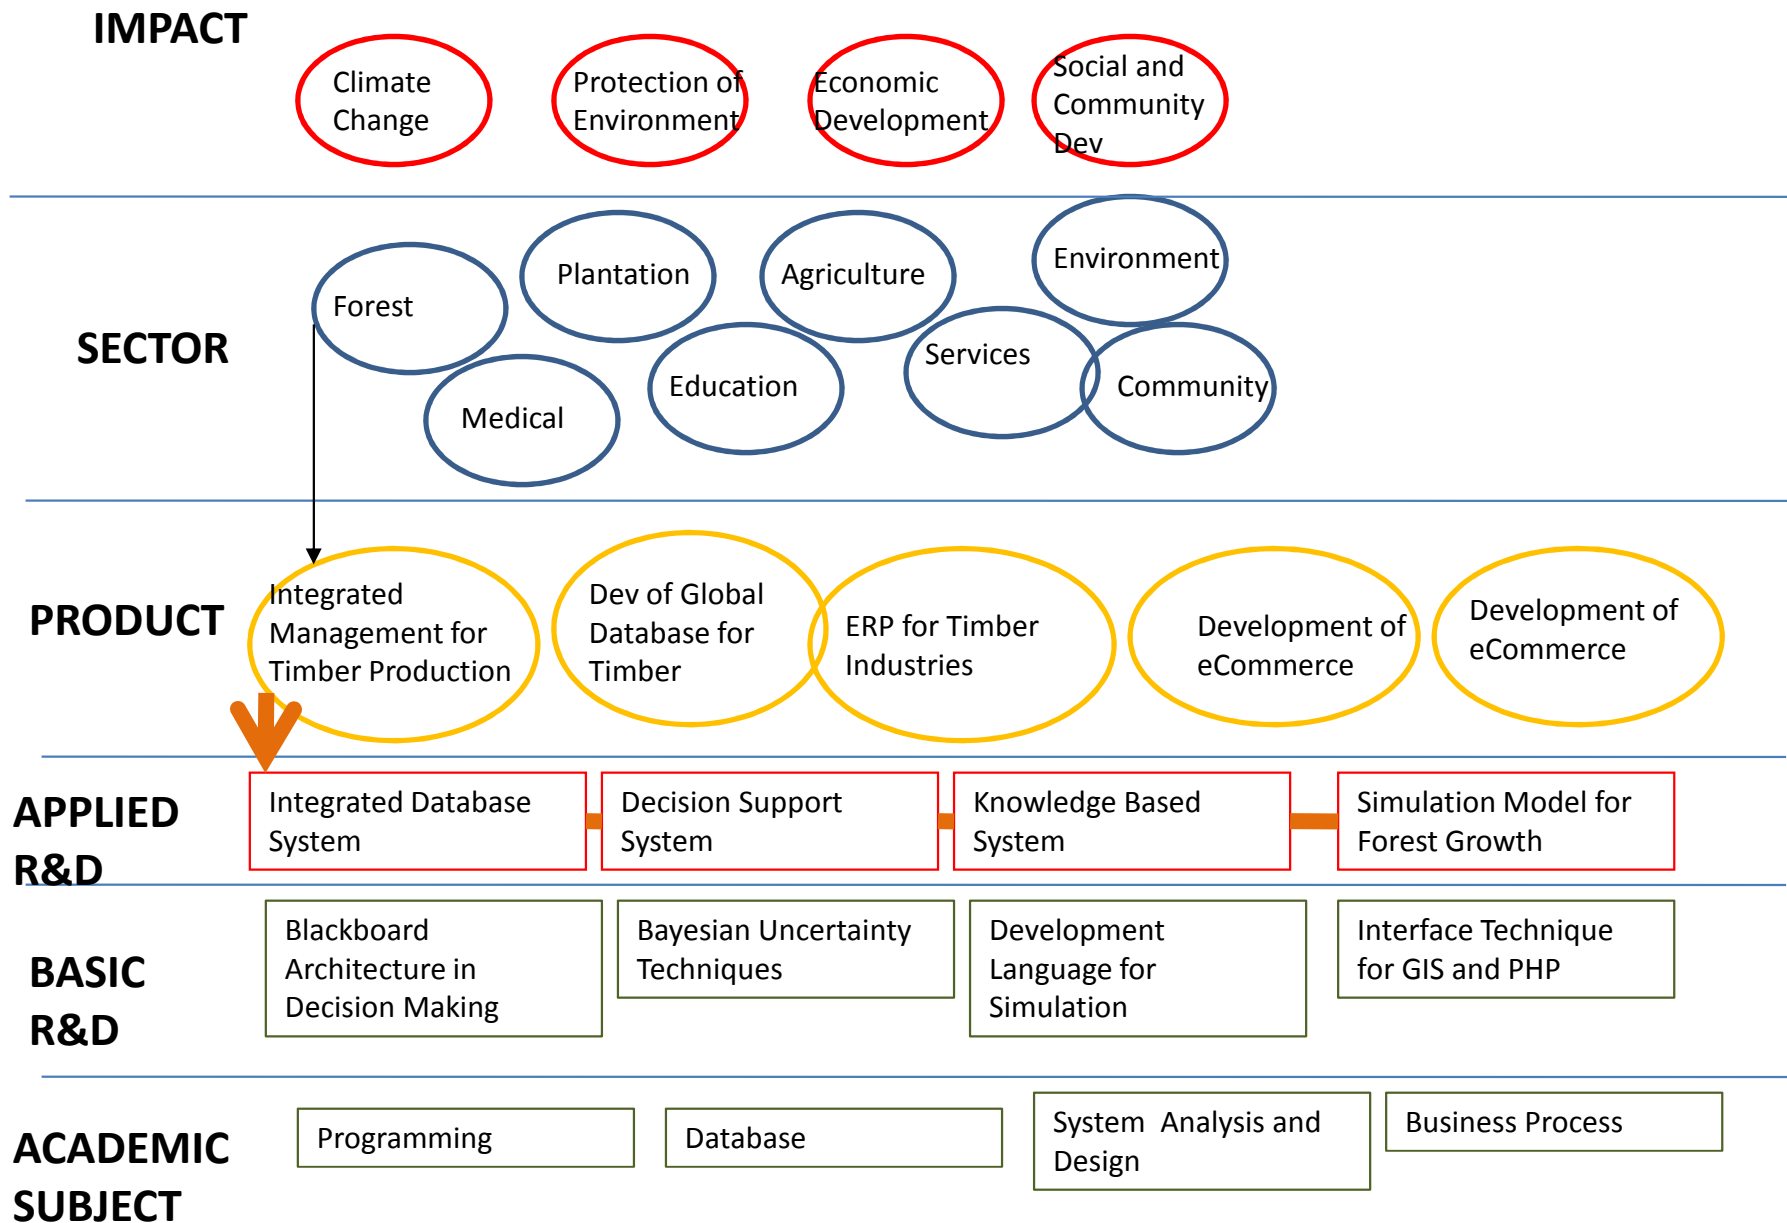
IMPACT

Climate Change

Protection of Environment

Economic Development

Social and Community Dev

SECTOR

Forest

Plantation

Agriculture

Environment

Medical

Education

Services

Community

PRODUCT

Integrated Management for Timber Production

Dev of Global Database for Timber

ERP for Timber Industries

Development of eCommerce

Development of eCommerce

APPLIED R&D

Integrated Database System

Decision Support System

Knowledge Based System

Simulation Model for Forest Growth

BASIC R&D

Blackboard Architecture in Decision Making

Bayesian Uncertainty Techniques

Development Language for Simulation

Interface Technique for GIS and PHP

ACADEMIC SUBJECT

Programming

Database

System Analysis and Design

Business Process